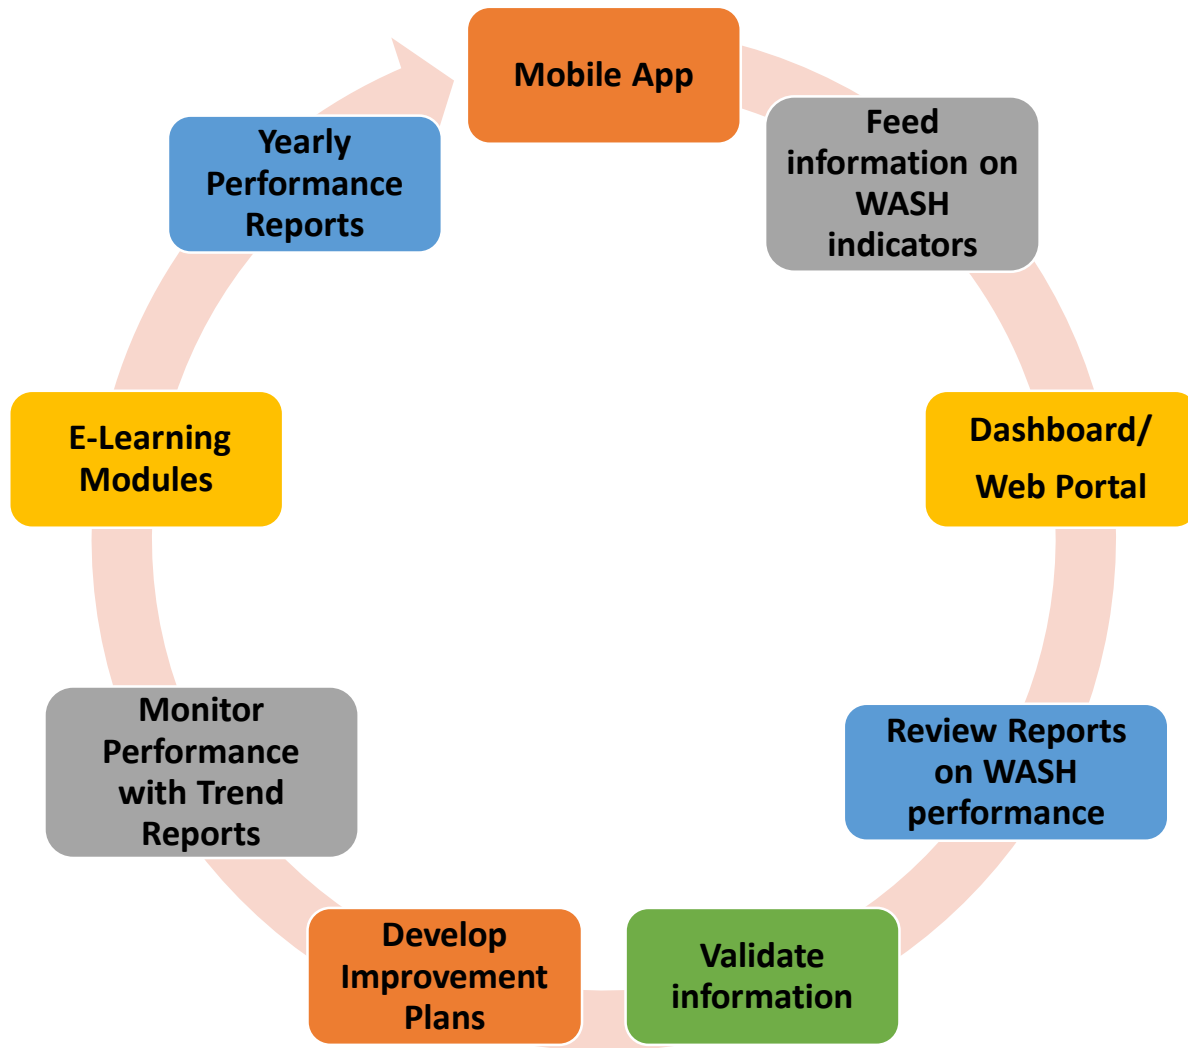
Mobile App

Feed information on WASH indicators

Dashboard/ Web Portal

Review Reports on WASH performance

Validate information

Develop Improvement Plans

Monitor Performance with Trend Reports

E-Learning Modules

Yearly Performance Reports